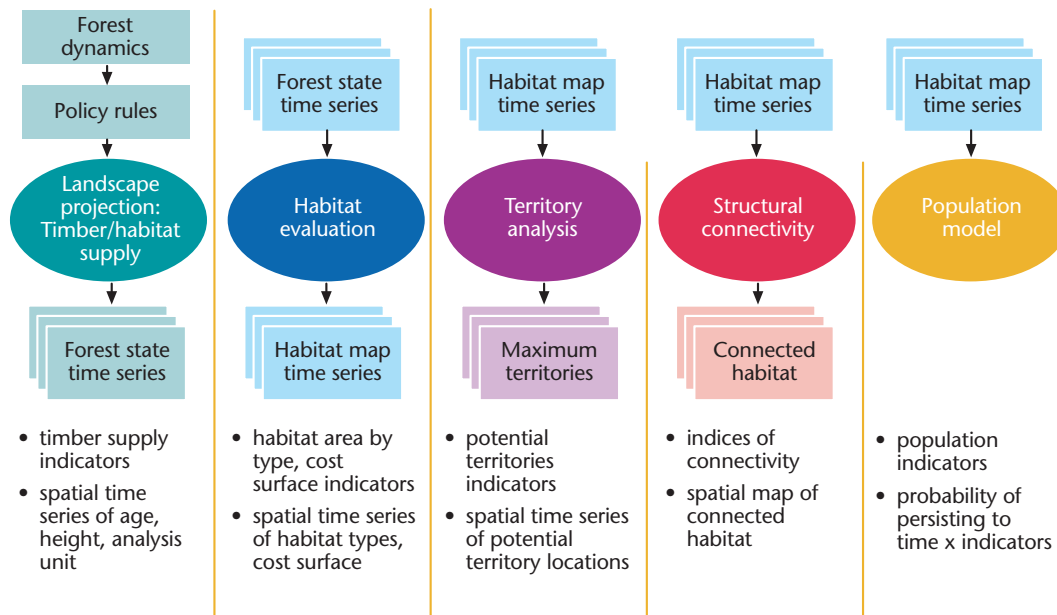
Forest dynamics

Policy rules

Landscape projection: Timber/habitat supply

Forest state time series

• timber supply indicators
• spatial time series of age, height, analysis unit

Forest state time series

Habitat evaluation

Habitat map time series

• habitat area by type, cost surface indicators
• spatial time series of habitat types, cost surface

Habitat map time series

Territory analysis

Maximum territories

• potential territories indicators
• spatial time series of potential territory locations

Habitat map time series

Structural connectivity

Connected habitat

• indices of connectivity
• spatial map of connected habitat

Habitat map time series

Population model

• population indicators
• probability of persisting to time x indicators